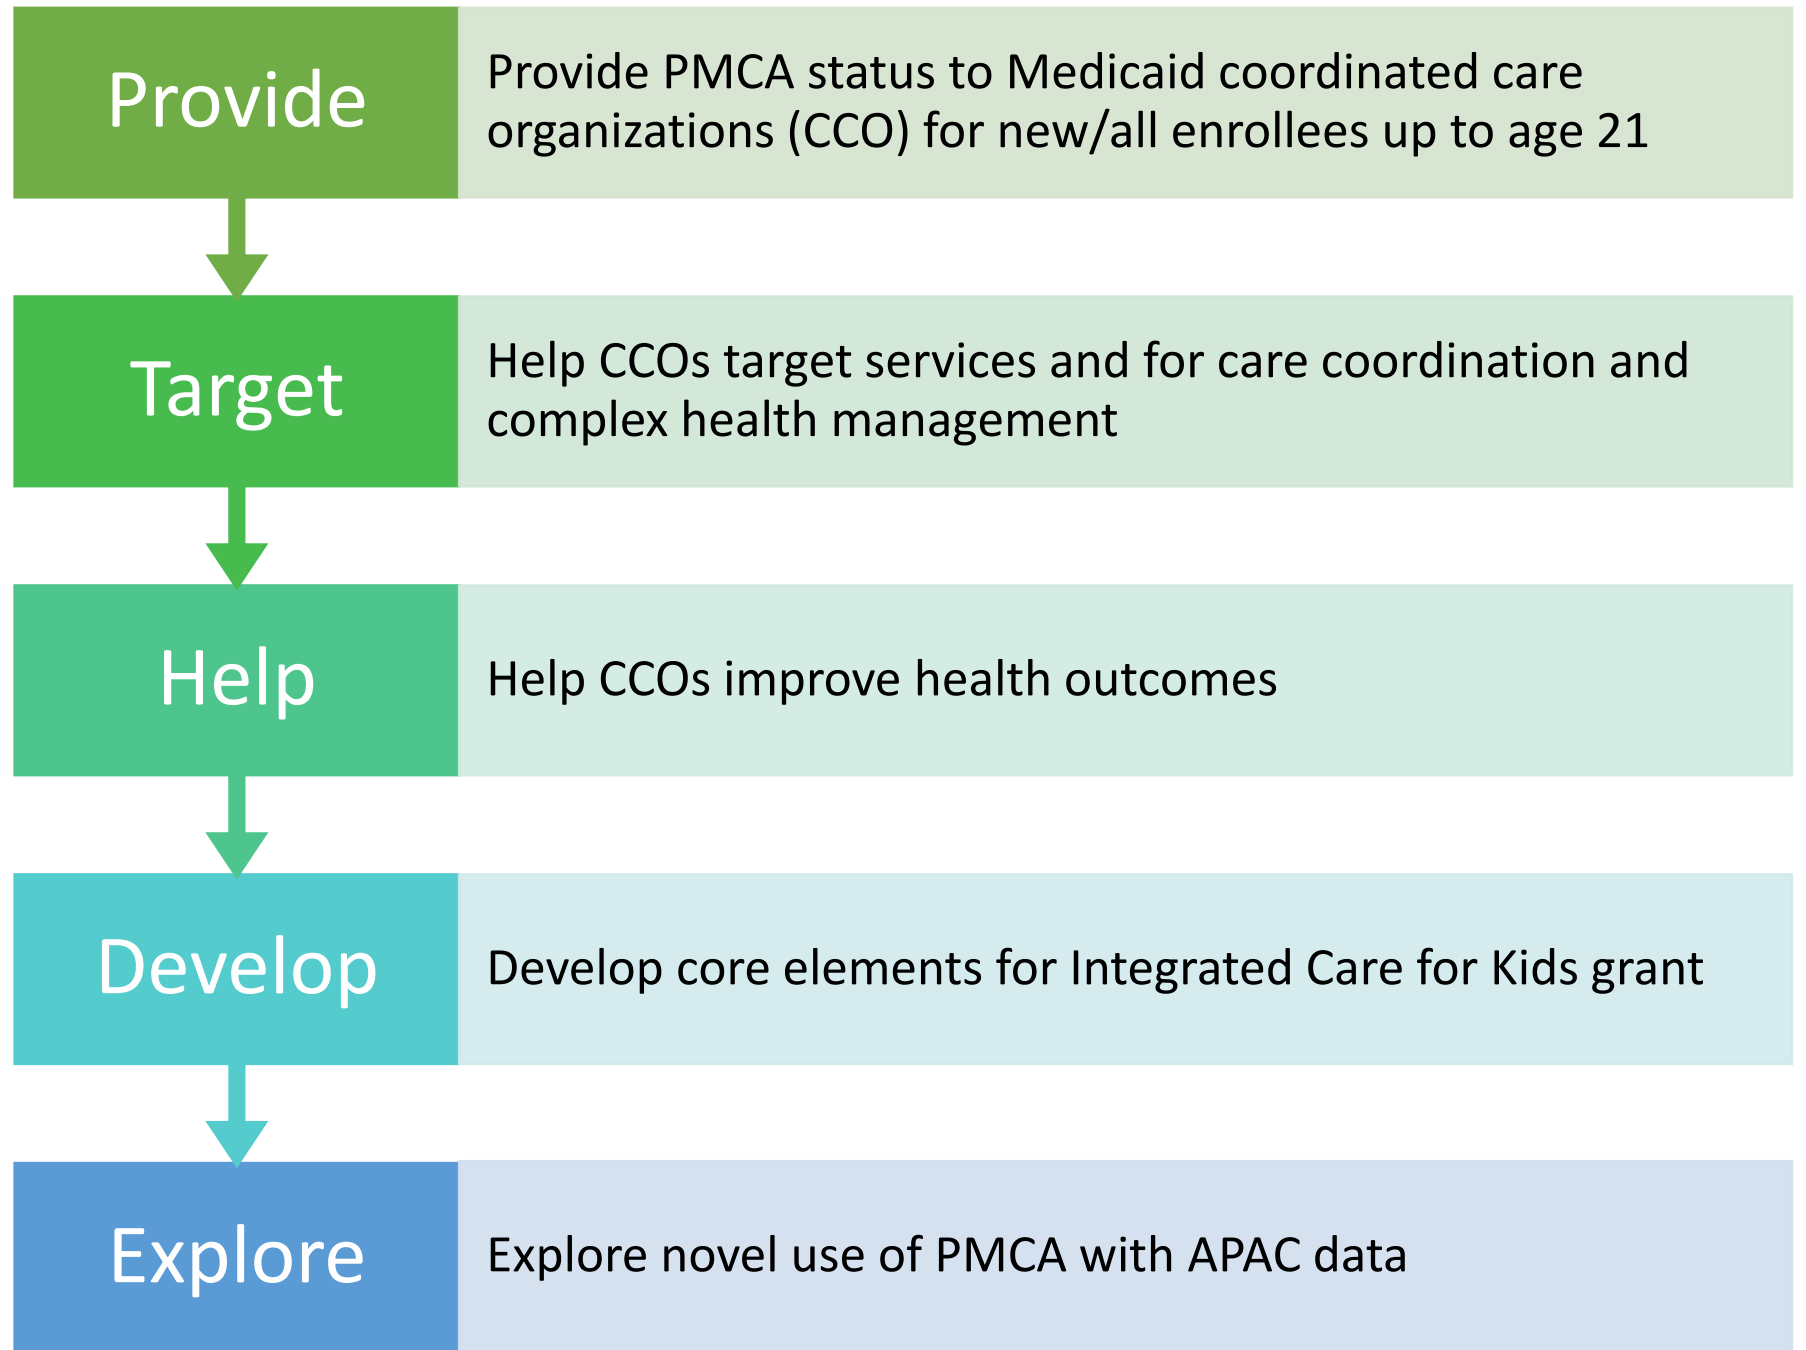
Provide

Provide PMCA status to Medicaid coordinated care organizations (CCO) for new/all enrollees up to age 21

Target

Help CCOs target services and for care coordination and complex health management

Help

Help CCOs improve health outcomes

Develop

Develop core elements for Integrated Care for Kids grant

Explore

Explore novel use of PMCA with APAC data